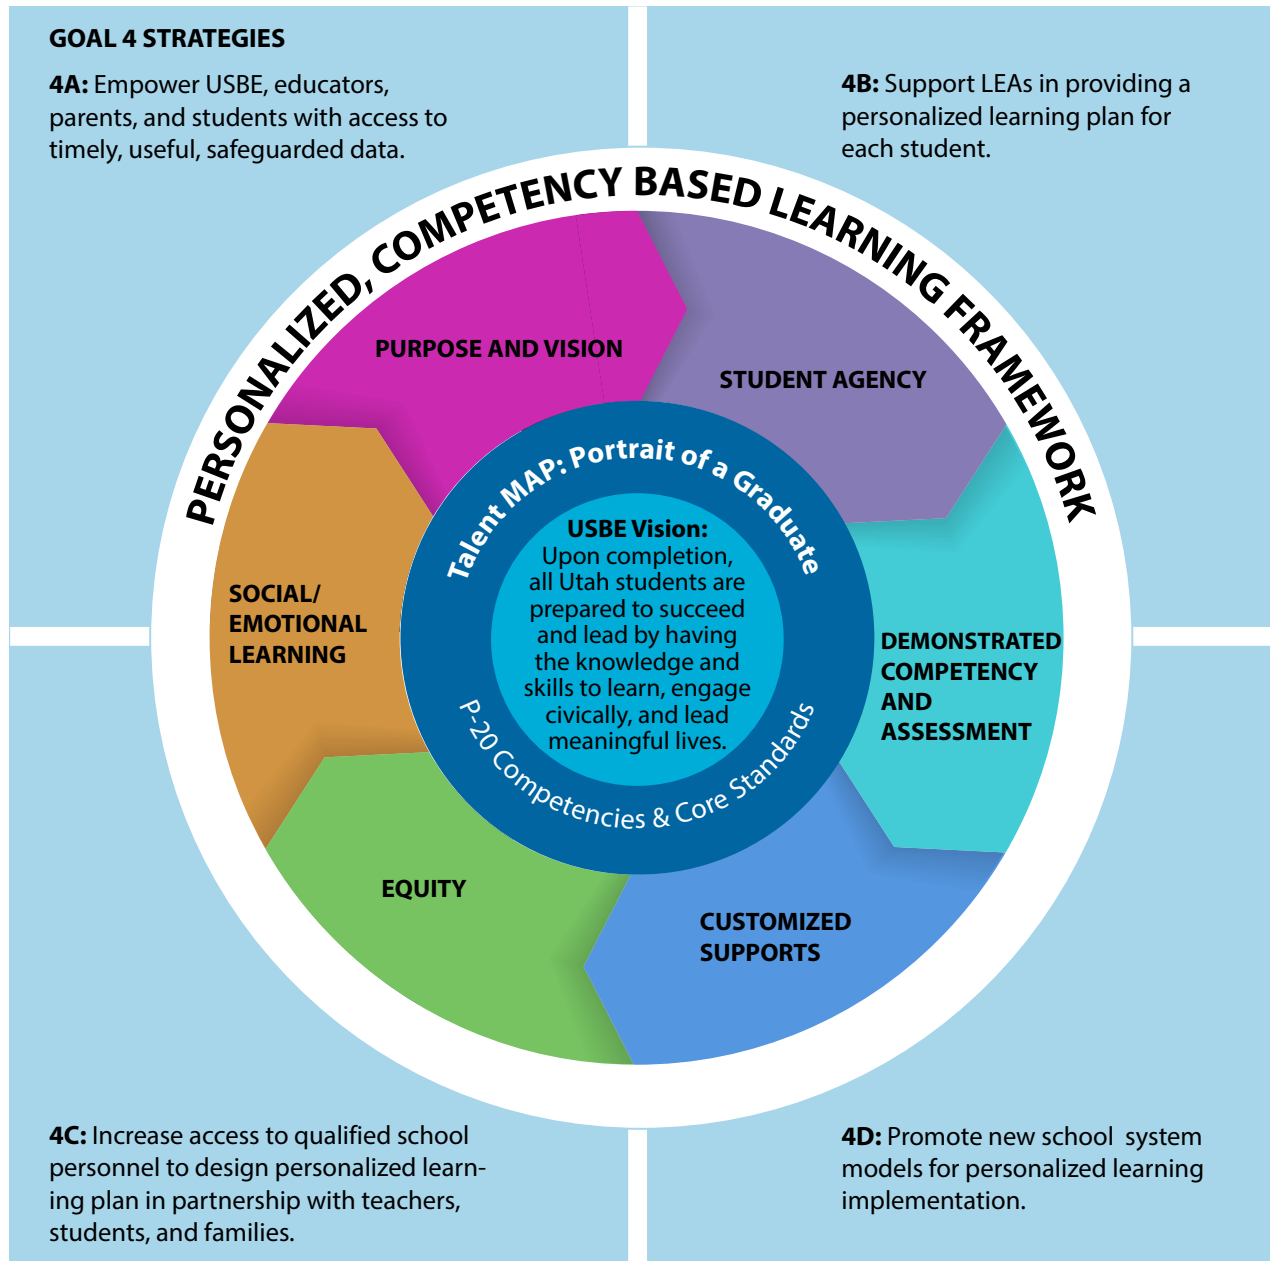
GOAL 4 STRATEGIES

4A: Empower USBE, educators, parents, and students with access to timely, useful, safeguarded data.

4B: Support LEAs in providing a personalized learning plan for each student.

PERSONALIZED, COMPETENCY BASED LEARNING FRAMEWORK

PURPOSE AND VISION

STUDENT AGENCY

SOCIAL/ EMOTIONAL LEARNING

DEMONSTRATED COMPETENCY AND ASSESSMENT

EQUITY

CUSTOMIZED SUPPORTS

Talent MAP: Portrait of a Graduate

USBE Vision: Upon completion, all Utah students are prepared to succeed and lead by having the knowledge and skills to learn, engage civically, and lead meaningful lives.

P-20 Competencies & Core Standards

4C: Increase access to qualified school personnel to design personalized learning plan in partnership with teachers, students, and families.

4D: Promote new school system models for personalized learning implementation.